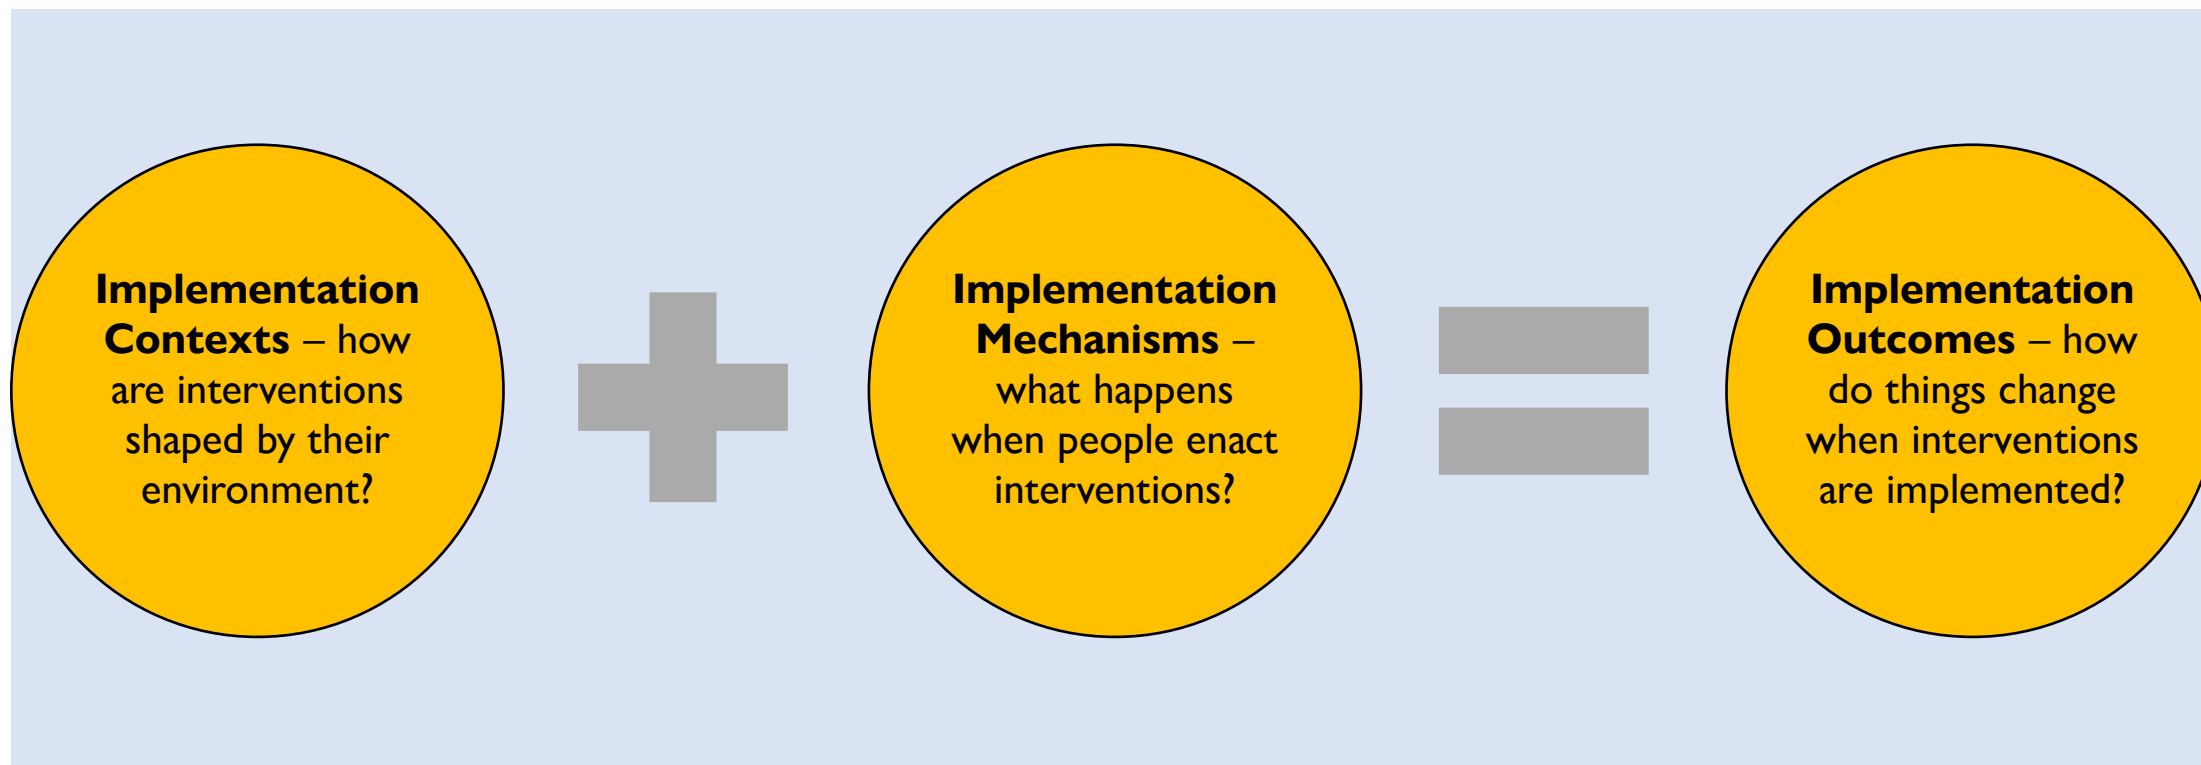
**Implementation Contexts** – how are interventions shaped by their environment?

**Implementation Mechanisms** – what happens when people enact interventions?

**Implementation Outcomes** – how do things change when interventions are implemented?